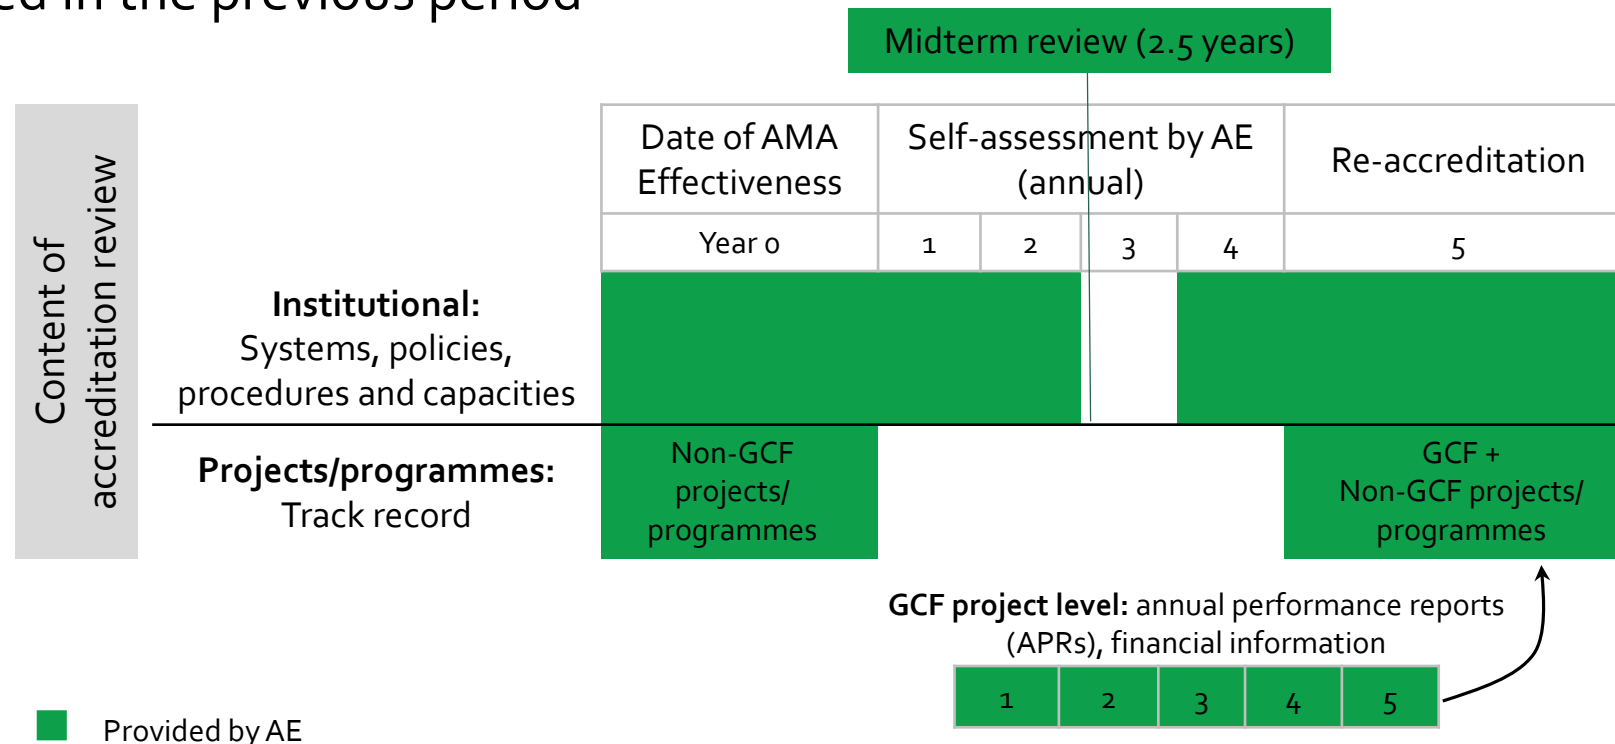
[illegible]ed in the previous period

Midterm review (2.5 years)

Content of accreditation review

| | Date of AMA Effectiveness | Self-assessment by AE (annual) | | | | Re-accreditation |
|---|---|---|---|---|---|---|
| | Year 0 | 1 | 2 | 3 | 4 | 5 |
| **Institutional:** Systems, policies, procedures and capacities | | | | | | |
| **Projects/programmes:** Track record | Non-GCF projects/ programmes | | | | | GCF + Non-GCF projects/ programmes |

**GCF project level:** annual performance reports (APRs), financial information

| 1 | 2 | 3 | 4 | 5 |
|---|---|---|---|---|

Provided by AE